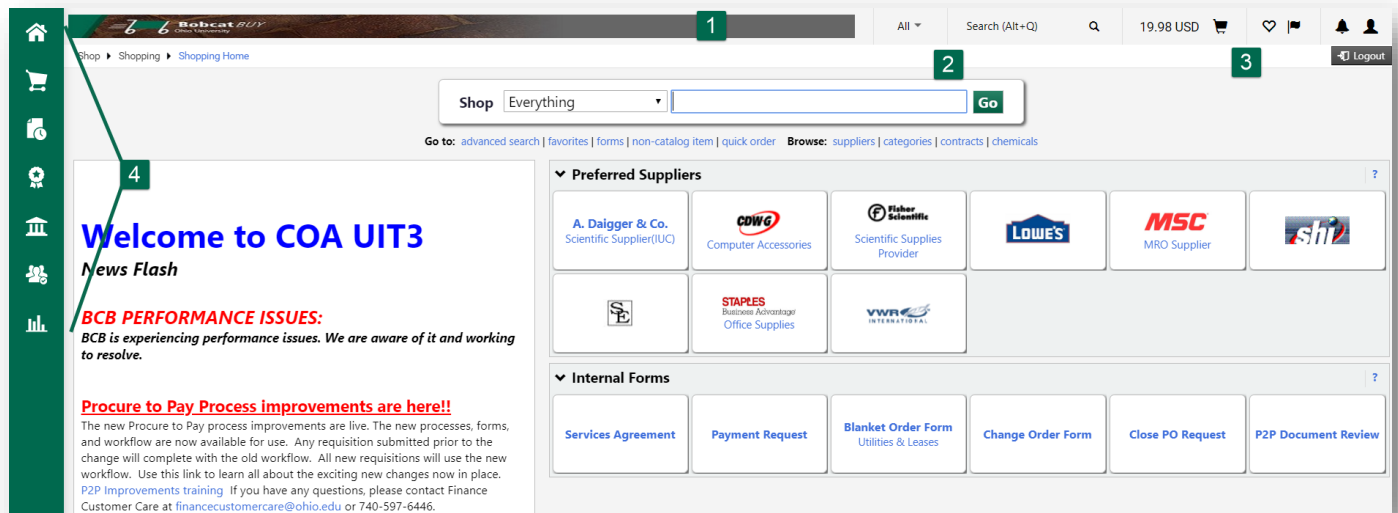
Bobcat BUY
Ohio University

1

All

Search (Alt+Q)

19.98 USD

Shop ▸ Shopping ▸ Shopping Home

2

3

Logout

Shop Everything Go

Go to: advanced search | favorites | forms | non-catalog item | quick order Browse: suppliers | categories | contracts | chemicals

4

Welcome to COA UIT3
News Flash

BCB PERFORMANCE ISSUES:
BCB is experiencing performance issues. We are aware of it and working to resolve.

Procure to Pay Process improvements are here!!
The new Procure to Pay process improvements are live. The new processes, forms, and workflow are now available for use. Any requisition submitted prior to the change will complete with the old workflow. All new requisitions will use the new workflow. Use this link to learn all about the exciting new changes now in place. P2P Improvements training If you have any questions, please contact Finance Customer Care at financecustomercare@ohio.edu or 740-597-6446.

Preferred Suppliers ?

A. Daigger & Co.
Scientific Supplier(IUC)

CDWG
Computer Accessories

Fisher Scientific
Scientific Supplies Provider

LOWE'S

MSC
MRO Supplier

shi

SE

STAPLES
Business Advantage
Office Supplies

VWR
INTERNATIONAL

Internal Forms ?

Services Agreement

Payment Request

Blanket Order Form
Utilities & Leases

Change Order Form

Close PO Request

P2P Document Review